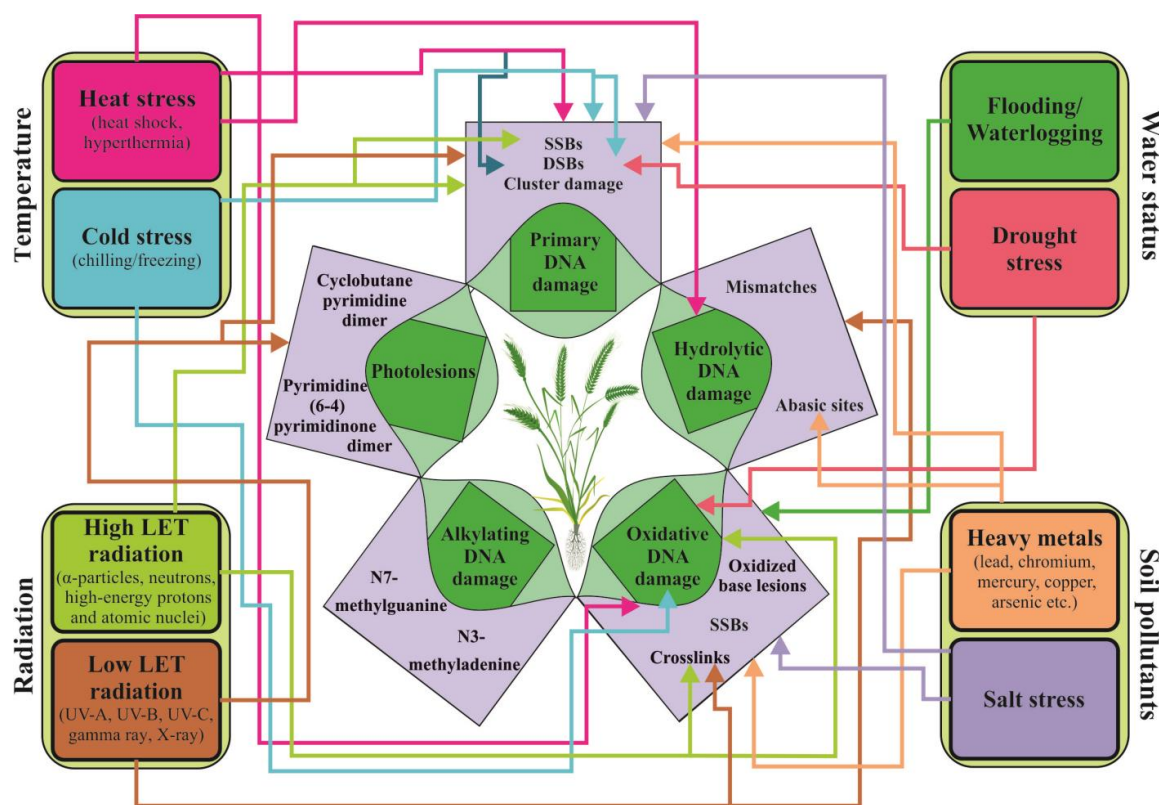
Temperature

Heat stress
(heat shock, hyperthermia)

Cold stress
(chilling/freezing)

Water status

Flooding/ Waterlogging

Drought stress

SSBs
DSBs
Cluster damage

Primary DNA damage

Cyclobutane pyrimidine dimer

Photolesions

Pyrimidine (6-4) pyrimidinone dimer

Mismatches

Hydrolytic DNA damage

Abasic sites

Alkylating DNA damage

N7-methylguanine

N3-methyladenine

Oxidative DNA damage

Oxidized base lesions

SSBs

Crosslinks

Radiation

High LET radiation
(α-particles, neutrons, high-energy protons and atomic nuclei)

Low LET radiation
(UV-A, UV-B, UV-C, gamma ray, X-ray)

Soil pollutants

Heavy metals
(lead, chromium, mercury, copper, arsenic etc.)

Salt stress